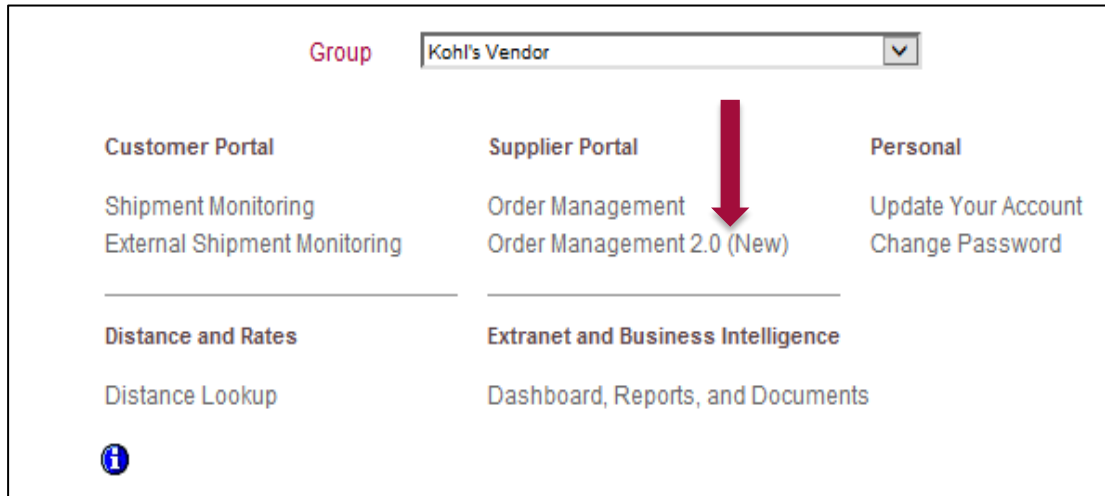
Group Kohl's Vendor

Customer Portal

Shipment Monitoring
External Shipment Monitoring

Supplier Portal

Order Management
Order Management 2.0 (New)

Personal

Update Your Account
Change Password

Distance and Rates

Distance Lookup

Extranet and Business Intelligence

Dashboard, Reports, and Documents